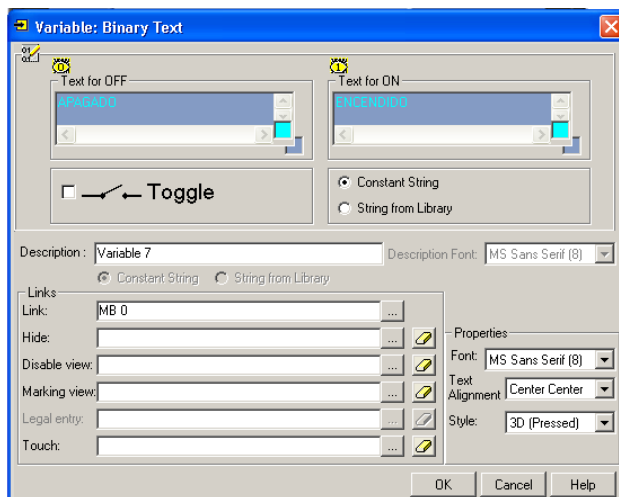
Variable: Binary Text

0
Text for OFF
APAGADO

1
Text for ON
ENCENDIDO

Toggle

Constant String
String from Library

Description : Variable 7
Description Font: MS Sans Serif (8)
Constant String
String from Library

Links
Link: MB 0
Hide:
Disable view:
Marking view:
Legal entry:
Touch:

Properties
Font: MS Sans Serif (8)
Text Alignment Center Center
Style: 3D (Pressed)

OK
Cancel
Help